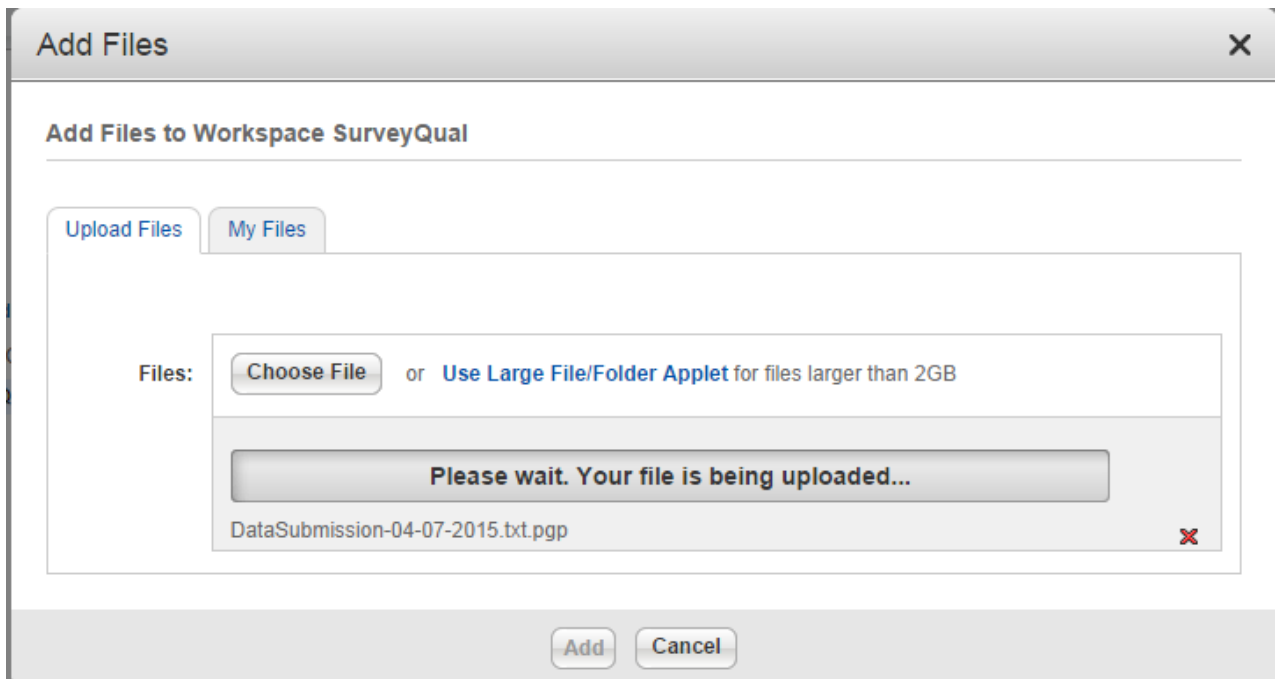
Add Files ×

Add Files to Workspace SurveyQual

Upload Files | My Files

Files: Choose File or Use Large File/Folder Applet for files larger than 2GB

Please wait. Your file is being uploaded...

DataSubmission-04-07-2015.txt.pgp

Add Cancel